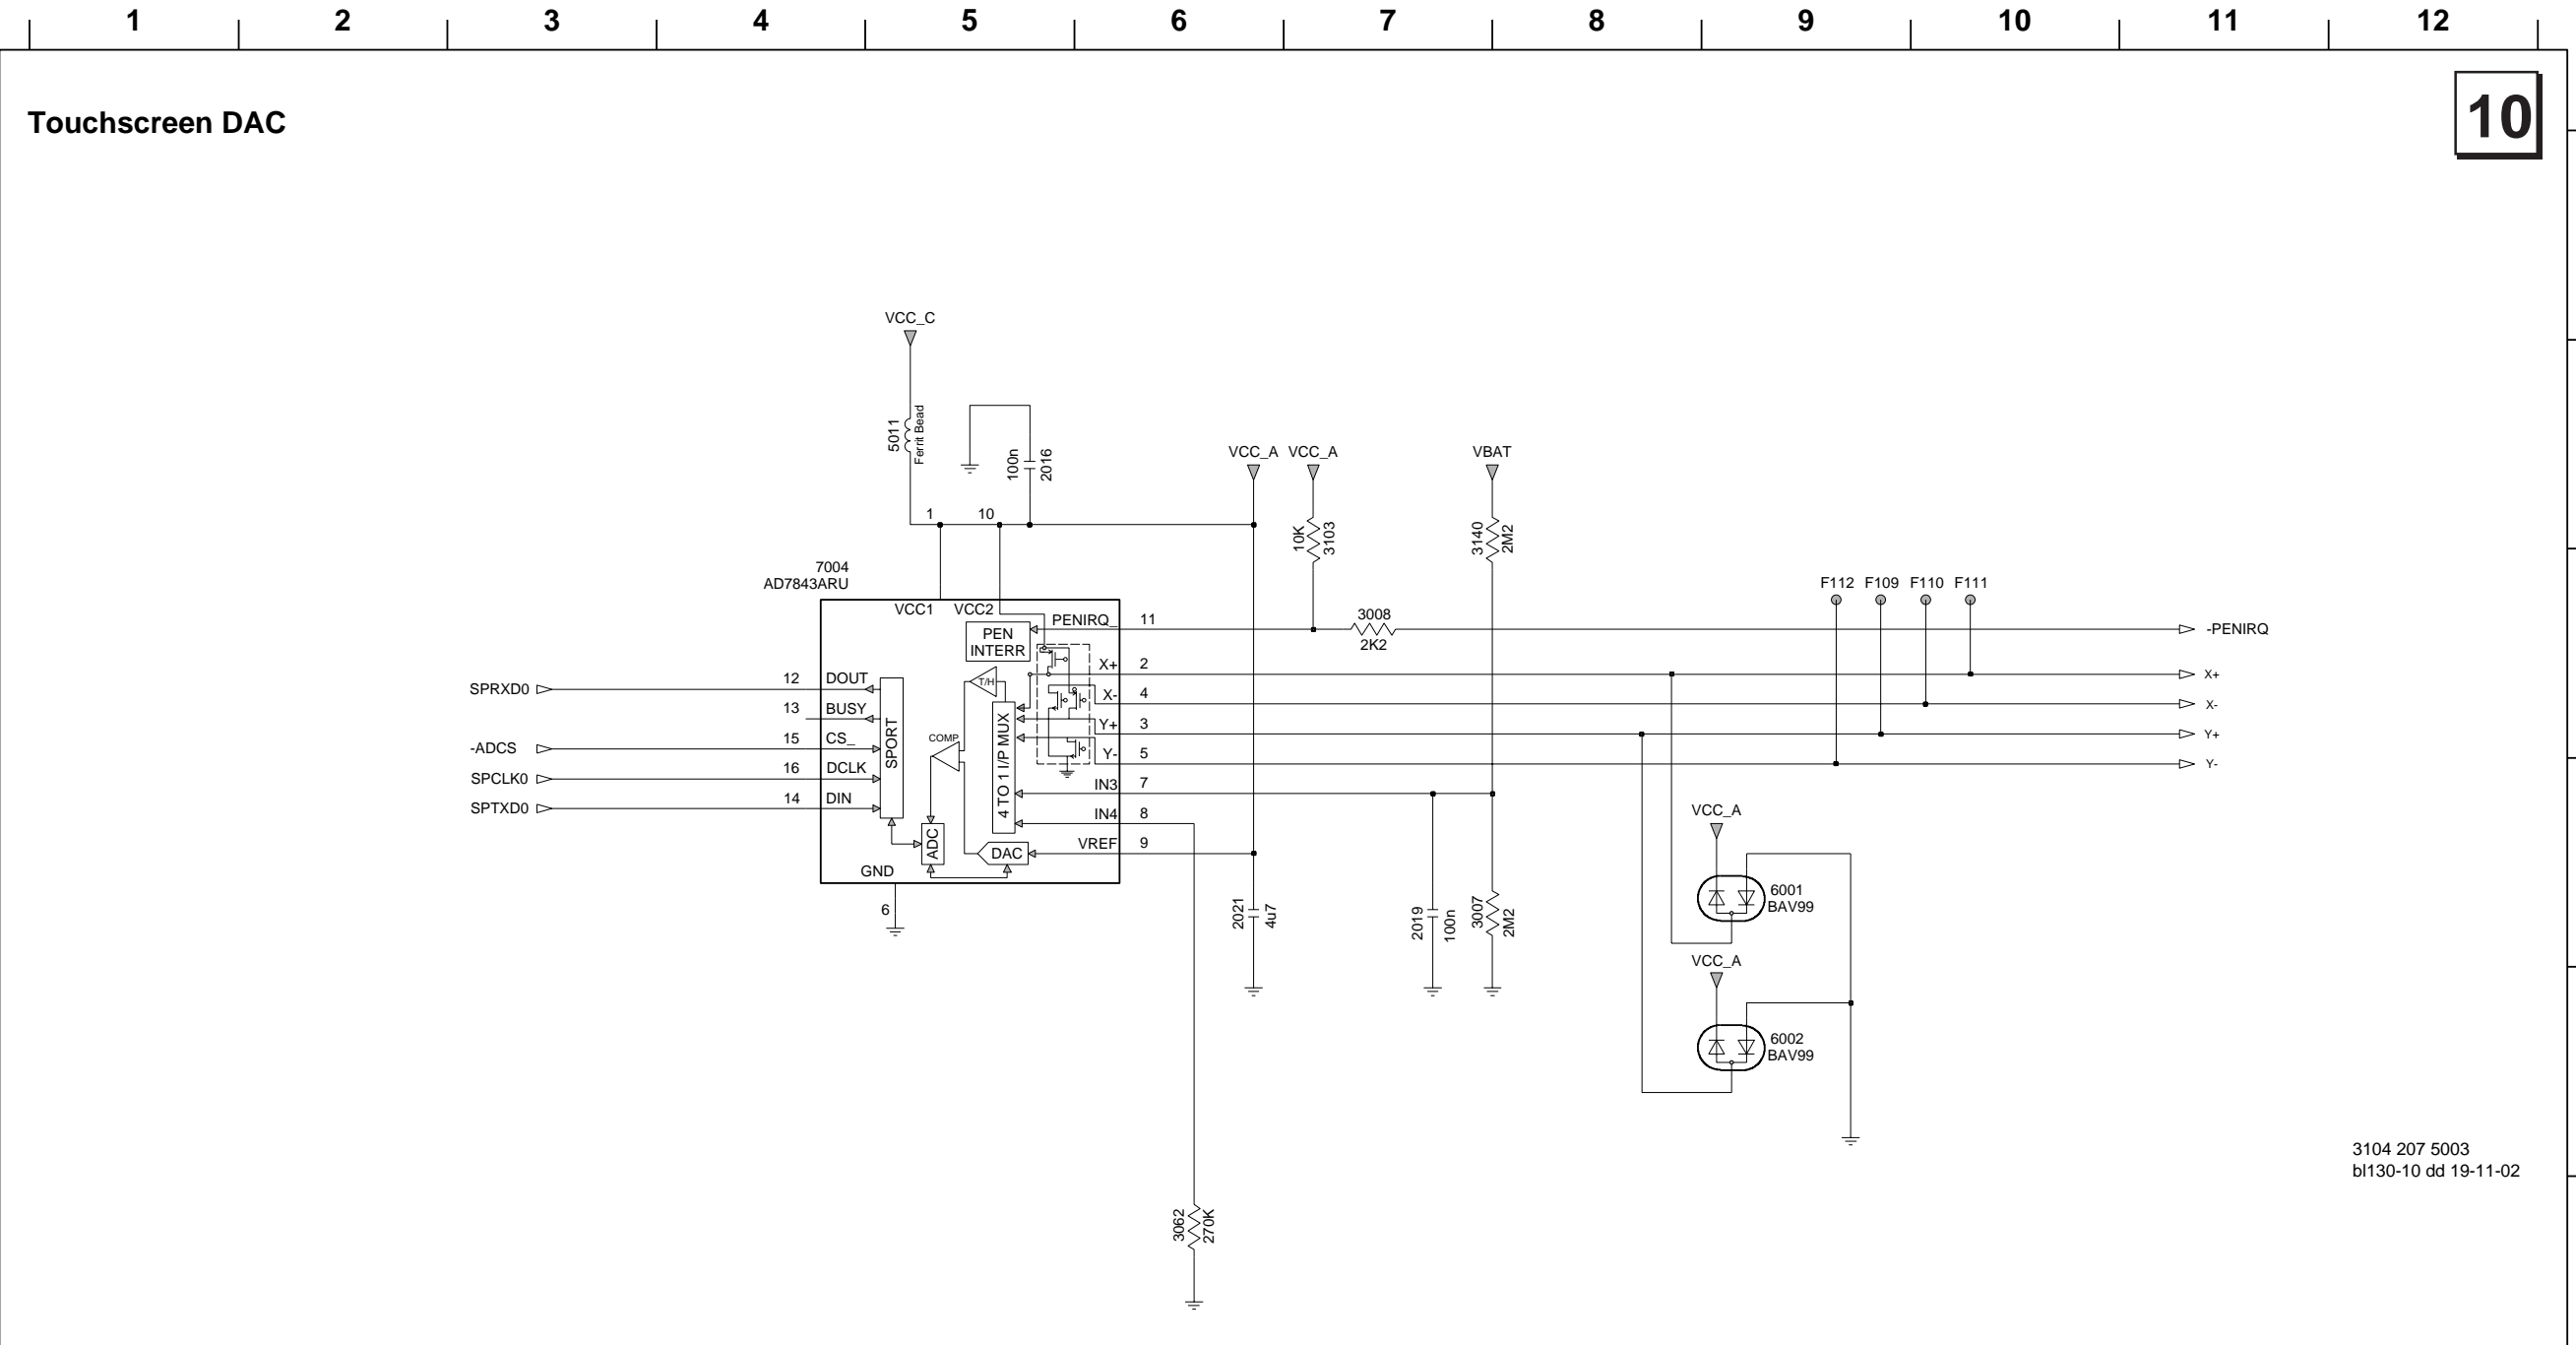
1 2 3 4 5 6 7 8 9 10 11 12

Touchscreen DAC

10

VCC_C

5011 Ferrit Bead

100n 2016

VCC_A VCC_A VBAT

10K 3103

3140 2M2

1 10

7004
AD7843ARU

VCC1 VCC2

PENIRQ_ 11

3008
2K2

F112 F109 F110 F111

-PENIRQ

PEN INTERR

X+ 2
X- 4
Y+ 3
Y- 5

X+
X-
Y+
Y-

T/H

COMP

SPRXD0 12 DOUT
13 BUSY
-ADCS 15 CS_
SPCLK0 16 DCLK
SPTXD0 14 DIN

SPORT

4 TO 1 I/P MUX

ADC

DAC

IN3 7
IN4 8
VREF 9

GND

6

2021 4u7

2019 100n

3007 2M2

VCC_A

6001
BAV99

VCC_A

6002
BAV99

3062 270K

3104 207 5003
bl130-10 dd 19-11-02